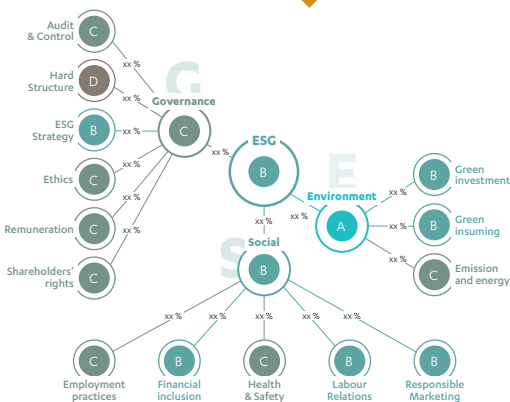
Audit & Control C
Hard Structure D
ESG Strategy B
Ethics C
Remuneration C
Shareholders' rights C

xx %
xx %
xx %
xx %
xx %
xx %

G
Governance C

xx %

ESG B

xx %

E
Environment A

xx %
xx %
xx %

Green investment B
Green insuming B
Emission and energy C

xx %

S
Social B

xx %
xx %
xx %
xx %
xx %

Employment practices C
Financial inclusion B
Health & Safety C
Labour Relations B
Responsible Marketing B